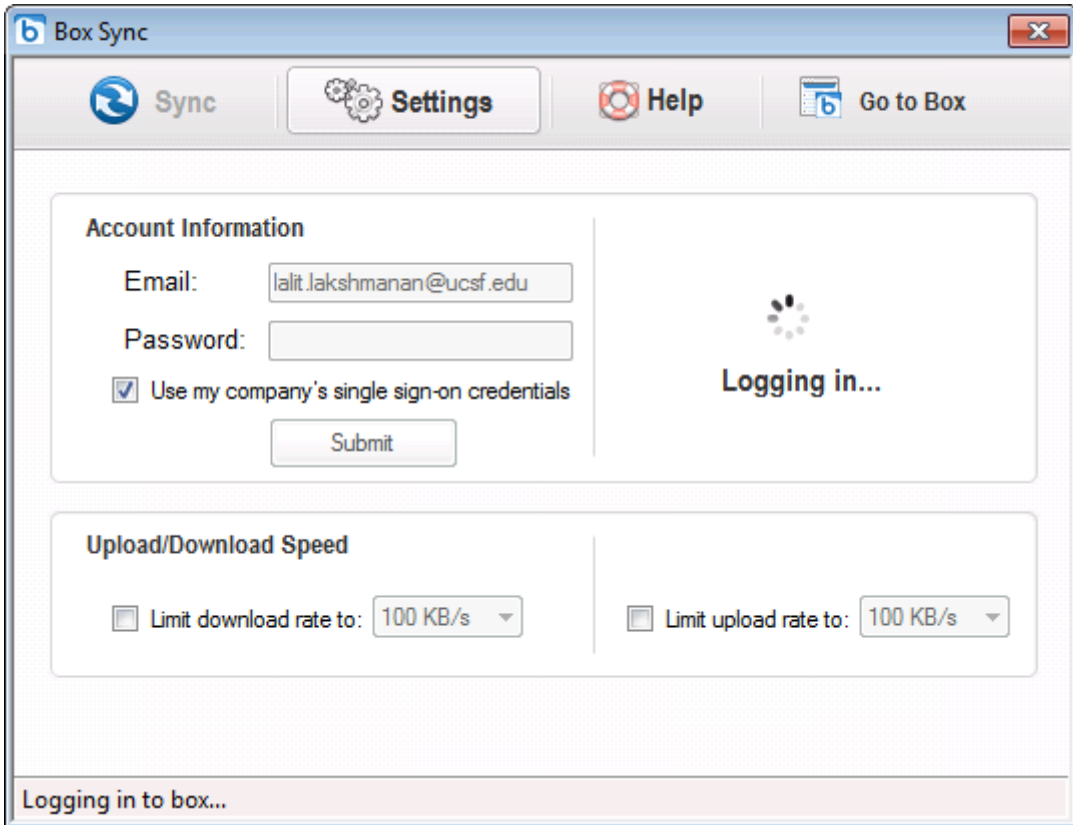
Box Sync

Sync
Settings
Help
Go to Box

Account Information

Email: lalit.lakshmanan@ucsf.edu

Password:

Use my company's single sign-on credentials

Submit

Logging in...

Upload/Download Speed

Limit download rate to: 100 KB/s

Limit upload rate to: 100 KB/s

Logging in to box...